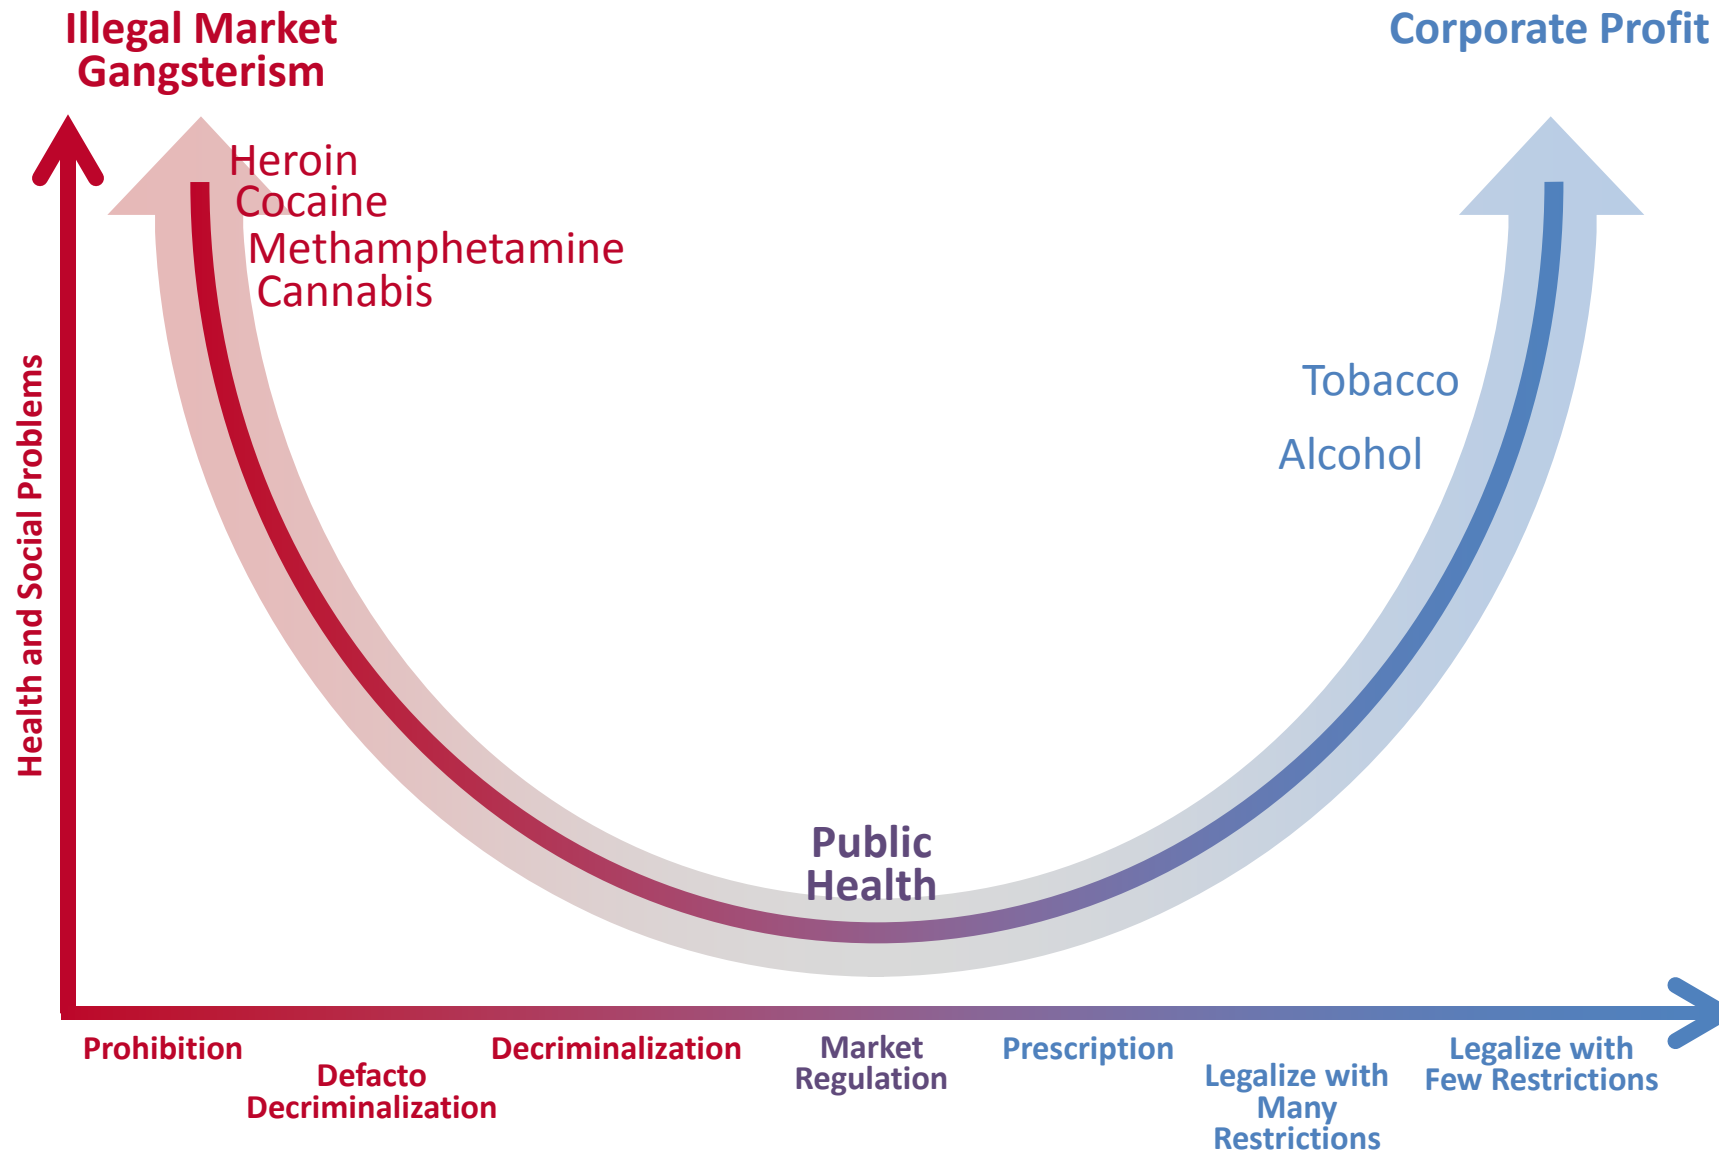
Illegal Market Gangsterism

Corporate Profit

Health and Social Problems

Heroin
Cocaine
Methamphetamine
Cannabis

Tobacco

Alcohol

Public Health

Prohibition

Defacto Decriminalization

Decriminalization

Market Regulation

Prescription

Legalize with Many Restrictions

Legalize with Few Restrictions